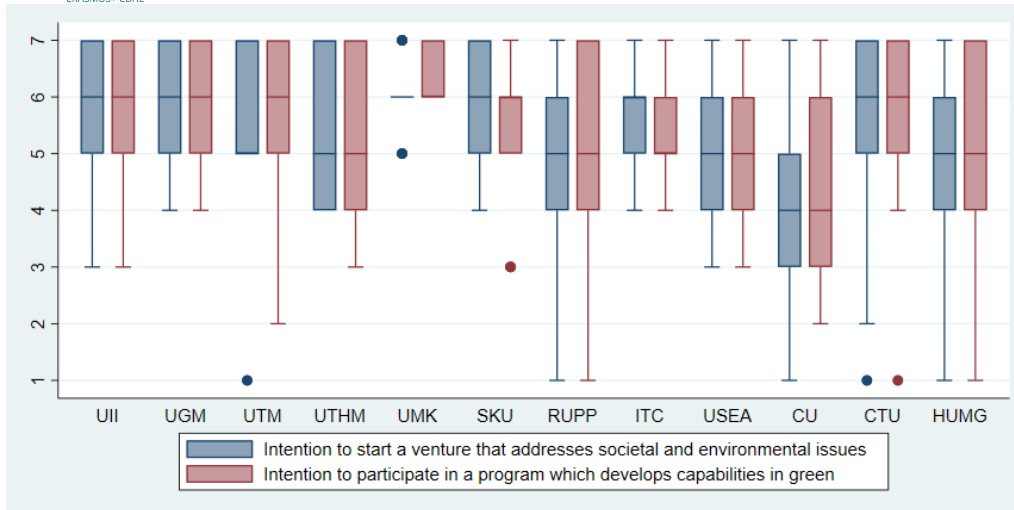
7
6
5
4
3
2
1

UII UGM UTM UTHM UMK SKU RUPP ITC USEA CU CTU HUMG

Intention to start a venture that addresses societal and environmental issues
Intention to participate in a program which develops capabilities in green